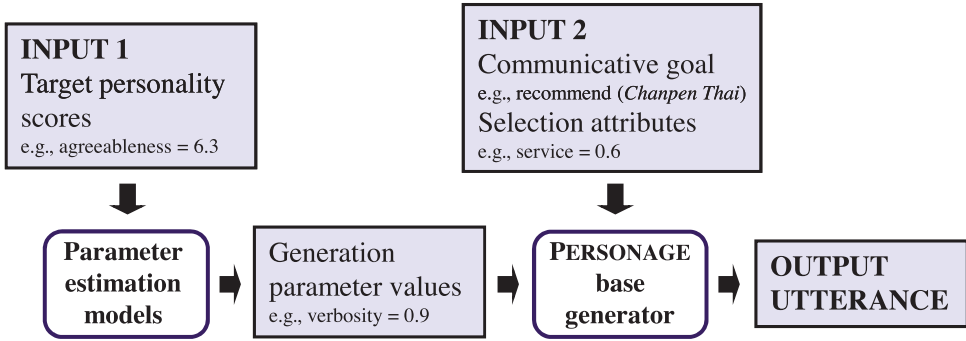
INPUT 1
Target personality scores
e.g., agreeableness = 6.3

INPUT 2
Communicative goal
e.g., recommend (*Chanpen Thai*)
Selection attributes
e.g., service = 0.6

Parameter estimation models

Generation parameter values
e.g., verbosity = 0.9

PERSONAGE base generator

OUTPUT UTTERANCE